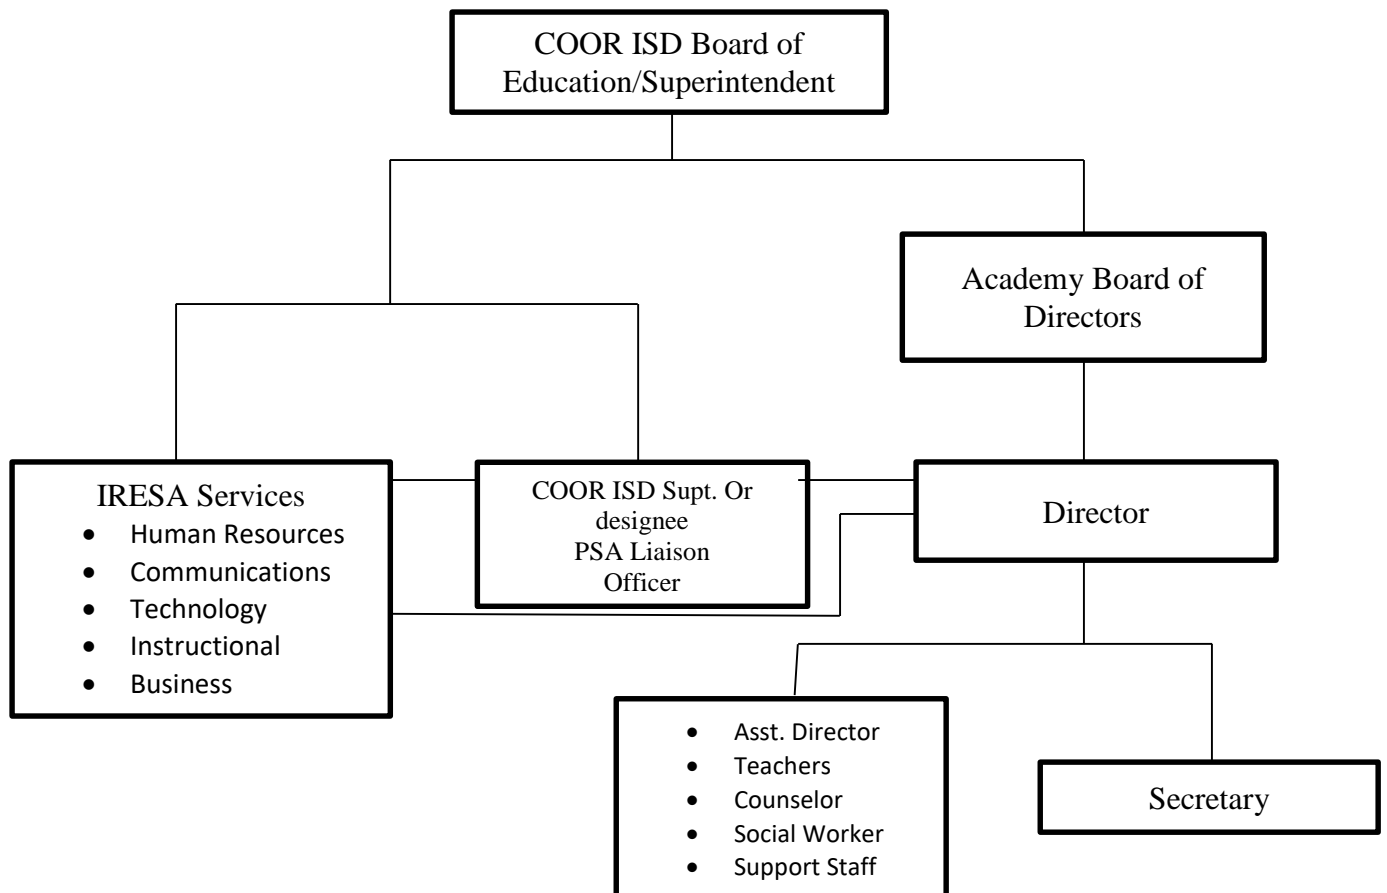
COOR ISD Board of Education/Superintendent

Academy Board of Directors

IRESA Services
- Human Resources
- Communications
- Technology
- Instructional
- Business

COOR ISD Supt. Or designee
PSA Liaison Officer

Director

- Asst. Director
- Teachers
- Counselor
- Social Worker
- Support Staff

Secretary